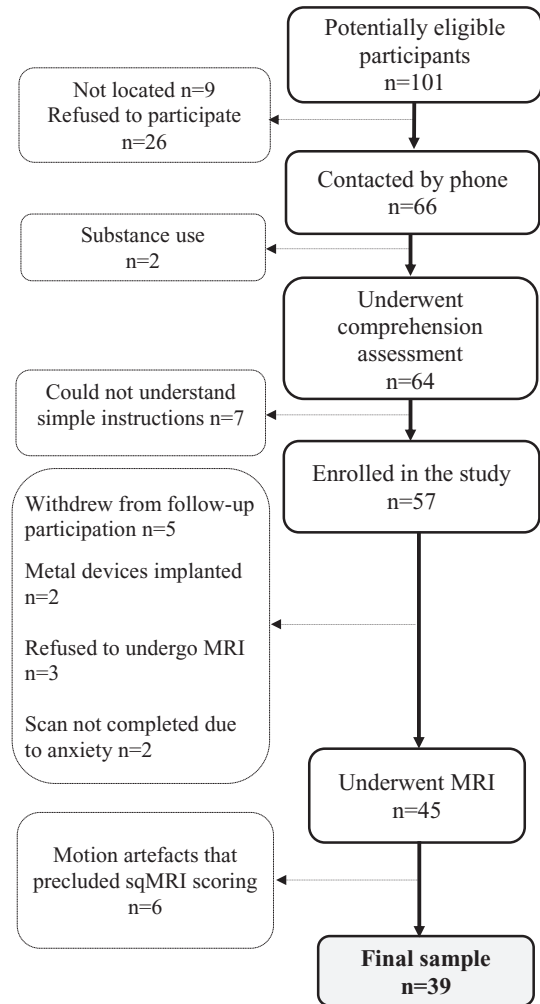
Potentially eligible participants
n=101

Not located n=9
Refused to participate
n=26

Contacted by phone
n=66

Substance use
n=2

Underwent comprehension assessment
n=64

Could not understand simple instructions n=7

Enrolled in the study
n=57

Withdrew from follow-up participation n=5

Metal devices implanted
n=2

Refused to undergo MRI
n=3

Scan not completed due to anxiety n=2

Underwent MRI
n=45

Motion artefacts that precluded sqMRI scoring
n=6

**Final sample**
**n=39**